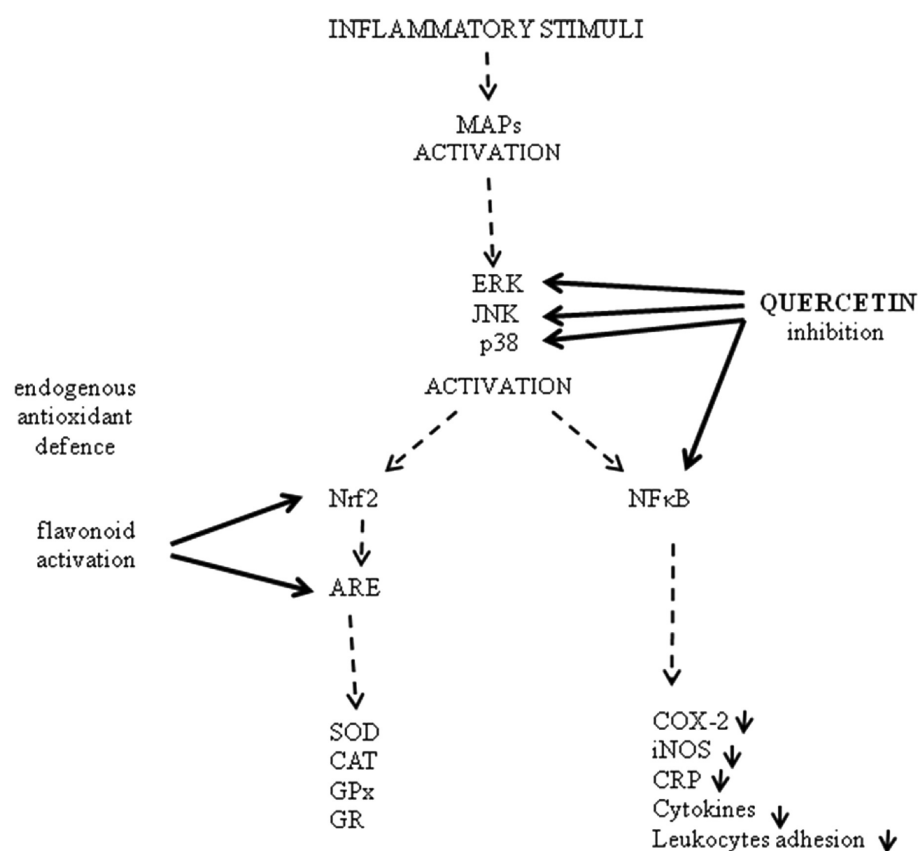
INFLAMMATORY STIMULI

MAPs
ACTIVATION

ERK
JNK
p38

QUERCETIN
inhibition

endogenous
antioxidant
defence

ACTIVATION

Nrf2

NFκB

flavonoid
activation

ARE

SOD
CAT
GPx
GR

COX-2 ↓
iNOS ↓
CRP ↓
Cytokines ↓
Leukocytes adhesion ↓